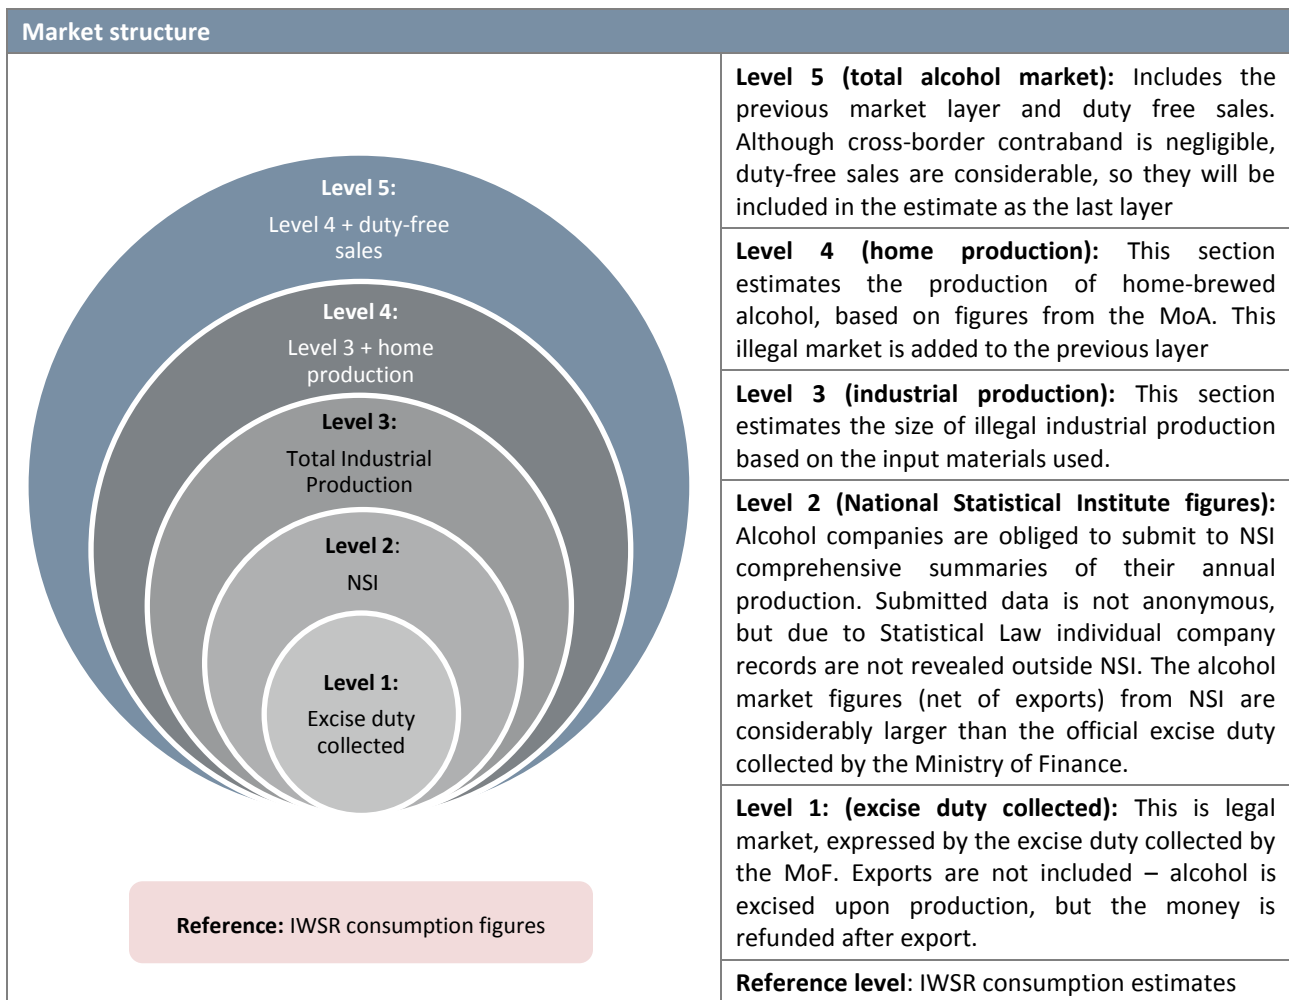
Market structure

Level 5:
Level 4 + duty-free sales

Level 4:
Level 3 + home production

Level 3:
Total Industrial Production

Level 2:
NSI

Level 1:
Excise duty collected

Reference: IWSR consumption figures

Level 5 (total alcohol market): Includes the previous market layer and duty free sales. Although cross-border contraband is negligible, duty-free sales are considerable, so they will be included in the estimate as the last layer

Level 4 (home production): This section estimates the production of home-brewed alcohol, based on figures from the MoA. This illegal market is added to the previous layer

Level 3 (industrial production): This section estimates the size of illegal industrial production based on the input materials used.

Level 2 (National Statistical Institute figures): Alcohol companies are obliged to submit to NSI comprehensive summaries of their annual production. Submitted data is not anonymous, but due to Statistical Law individual company records are not revealed outside NSI. The alcohol market figures (net of exports) from NSI are considerably larger than the official excise duty collected by the Ministry of Finance.

Level 1: (excise duty collected): This is legal market, expressed by the excise duty collected by the MoF. Exports are not included – alcohol is excised upon production, but the money is refunded after export.

Reference level: IWSR consumption estimates